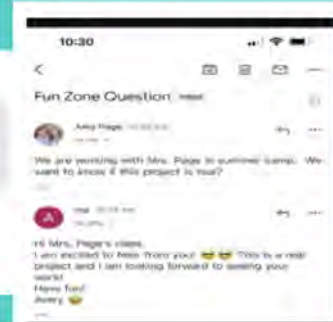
10:30

Fun Zone Question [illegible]

Amy Page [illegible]

to me

We are working with Mrs. Page in summer camp. We want to know if this project is real?

A

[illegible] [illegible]

to you

Hi Mrs. Page's class,
I am excited to hear from you! 😎😎 This is a real project and I am looking forward to seeing your work!
Have fun!
Avery 😊